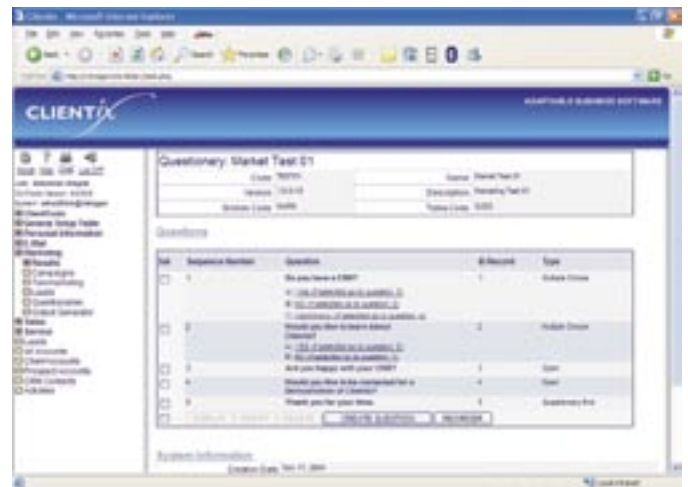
CLIENTIX

ADAPTABLE BUSINESS SOFTWARE

Questionary: Market Test 01

Questions

| Sel | Sequence Number | Question | # Record | Type |
|---|---|---|---|---|
| | 1 | Do you have a CRM? | 1 | Multiple Choice |
| | 2 | Would you like to learn about Clientix? | 2 | Multiple Choice |
| | 3 | Are you happy with your CRM? | 3 | Open |
| | 4 | Would you like to be contacted for a demonstration of Clientix? | 4 | Open |
| | 5 | Thank you for your time. | 5 | Questionary End |

CREATE QUESTION

System Information